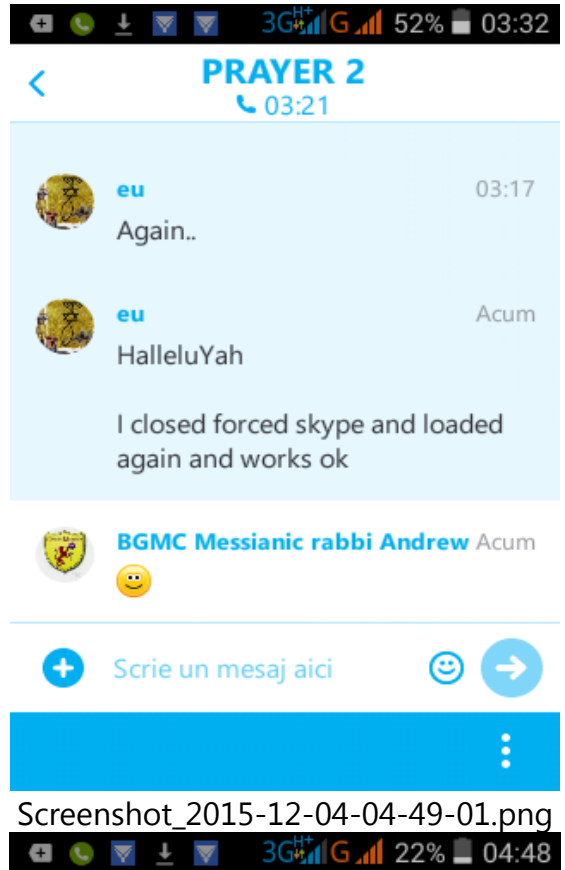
3G H+ G 52% 03:32

PRAYER 2
03:21

eu 03:17
Again..

eu Acum
HalleluYah

I closed forced skype and loaded again and works ok

BGMC Messianic rabbi Andrew Acum
🙂

Scrie un mesaj aici

Screenshot_2015-12-04-04-49-01.png

3G H+ G 22% 04:48